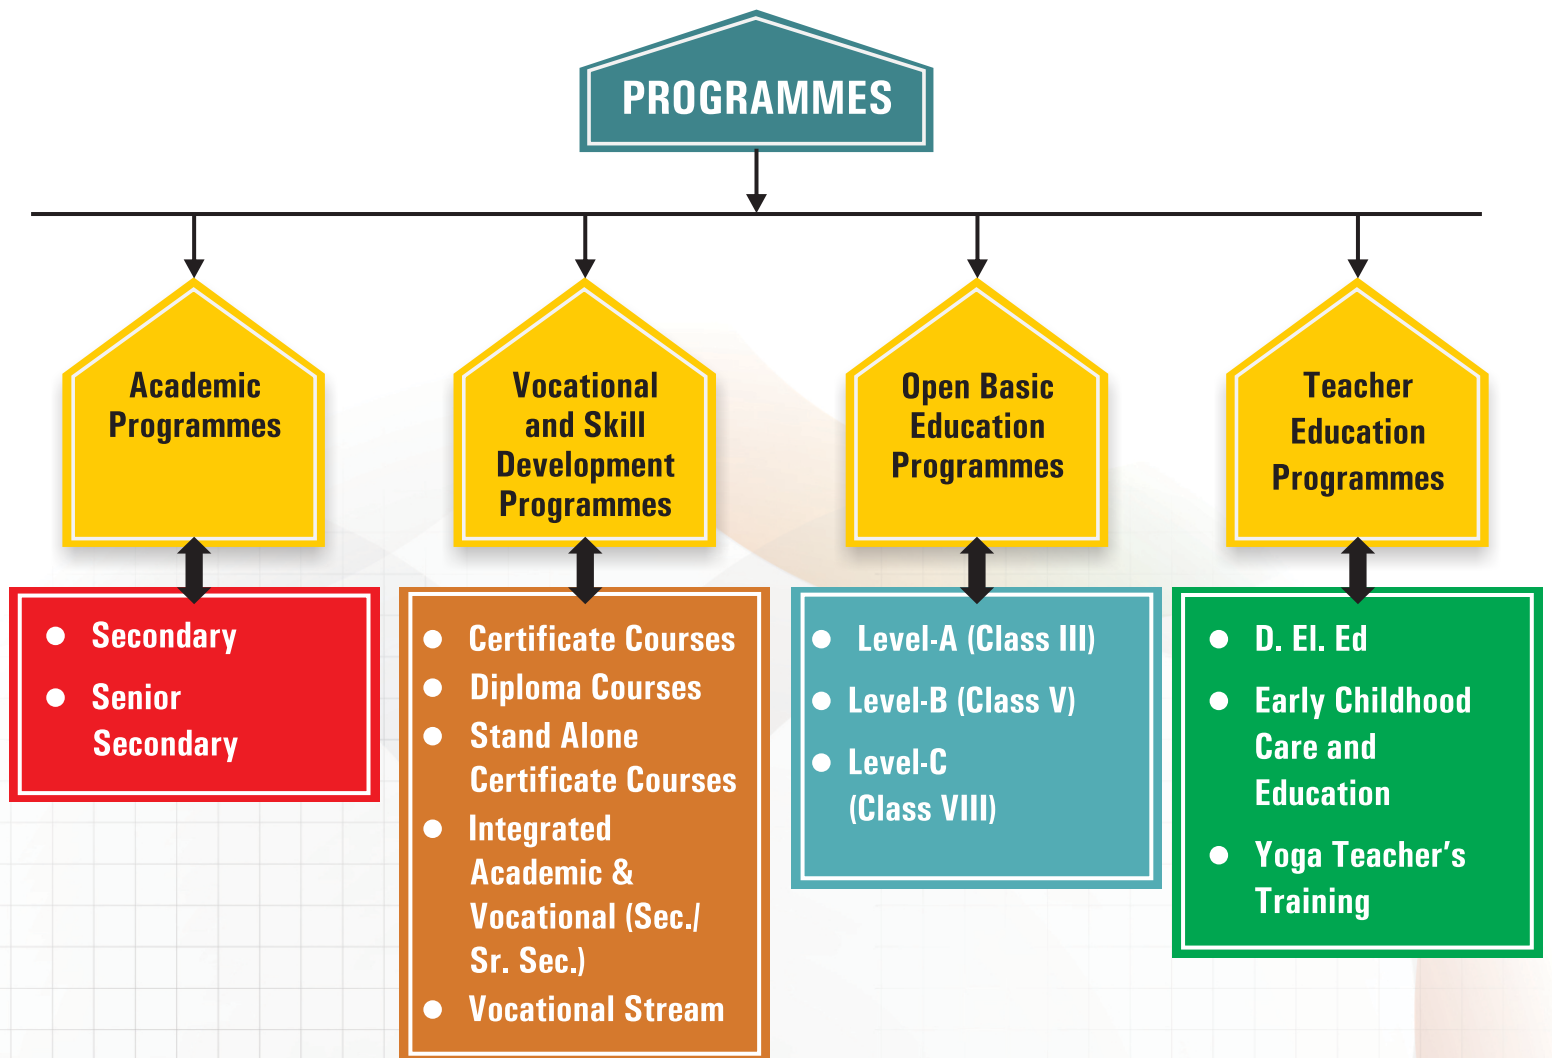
PROGRAMMES

Academic Programmes

- Secondary
- Senior Secondary

Vocational and Skill Development Programmes

- Certificate Courses
- Diploma Courses
- Stand Alone Certificate Courses
- Integrated Academic & Vocational (Sec./ Sr. Sec.)
- Vocational Stream

Open Basic Education Programmes

- Level-A (Class III)
- Level-B (Class V)
- Level-C (Class VIII)

Teacher Education Programmes

- D. El. Ed
- Early Childhood Care and Education
- Yoga Teacher's Training